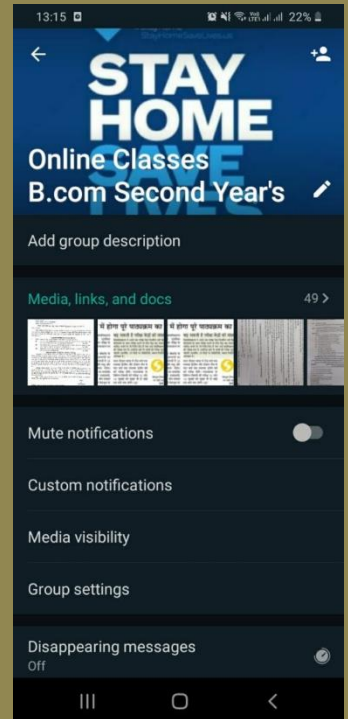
13:15

22%

STAY HOME

Online Classes B.com Second Year's

Add group description

Media, links, and docs

49 >

Mute notifications

Custom notifications

Media visibility

Group settings

Disappearing messages
Off